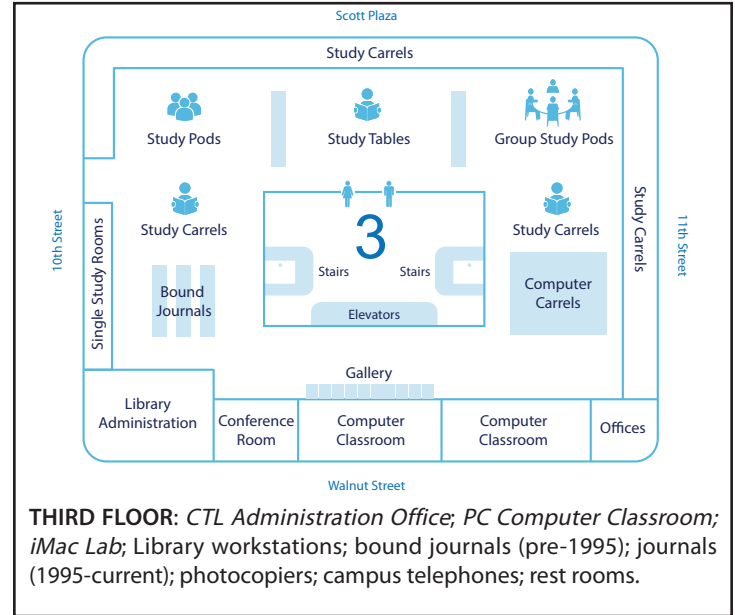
Scott Plaza

Study Carrels

Study Pods

Study Tables

Group Study Pods

Study Carrels

3

Study Carrels

10th Street

Single Study Rooms

Stairs

Stairs

Study Carrels

11th Street

Bound Journals

Elevators

Computer Carrels

Gallery

Library Administration

Conference Room

Computer Classroom

Computer Classroom

Offices

Walnut Street

**THIRD FLOOR**: *CTL Administration Office*; *PC Computer Classroom; iMac Lab*; Library workstations; bound journals (pre-1995); journals (1995-current); photocopiers; campus telephones; rest rooms.